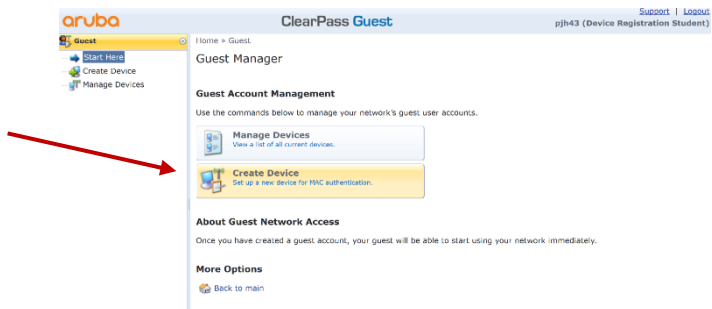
aruba

ClearPass Guest

Support | Logout
pjh43 (Device Registration Student)

Guest

Start Here
Create Device
Manage Devices

Home » Guest

Guest Manager

Guest Account Management

Use the commands below to manage your network's guest user accounts.

Manage Devices
View a list of all current devices.

Create Device
Set up a new device for MAC authentication.

About Guest Network Access

Once you have created a guest account, your guest will be able to start using your network immediately.

More Options

Back to main